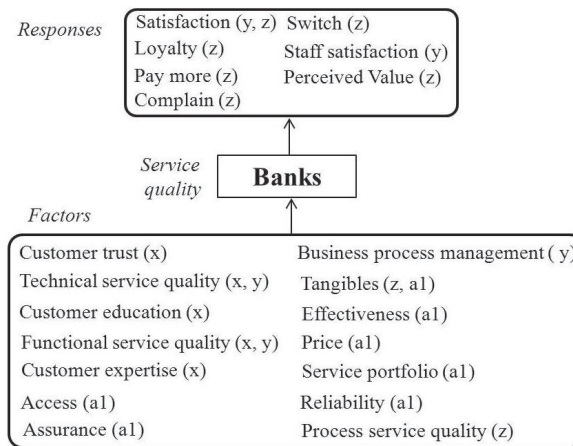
Responses

Satisfaction (y, z)
Loyalty (z)
Pay more (z)
Complain (z)

Switch (z)
Staff satisfaction (y)
Perceived Value (z)

Service quality

Banks

Factors

Customer trust (x)
Technical service quality (x, y)
Customer education (x)
Functional service quality (x, y)
Customer expertise (x)
Access (a1)
Assurance (a1)

Business process management ( y)
Tangibles (z, a1)
Effectiveness (a1)
Price (a1)
Service portfolio (a1)
Reliability (a1)
Process service quality (z)